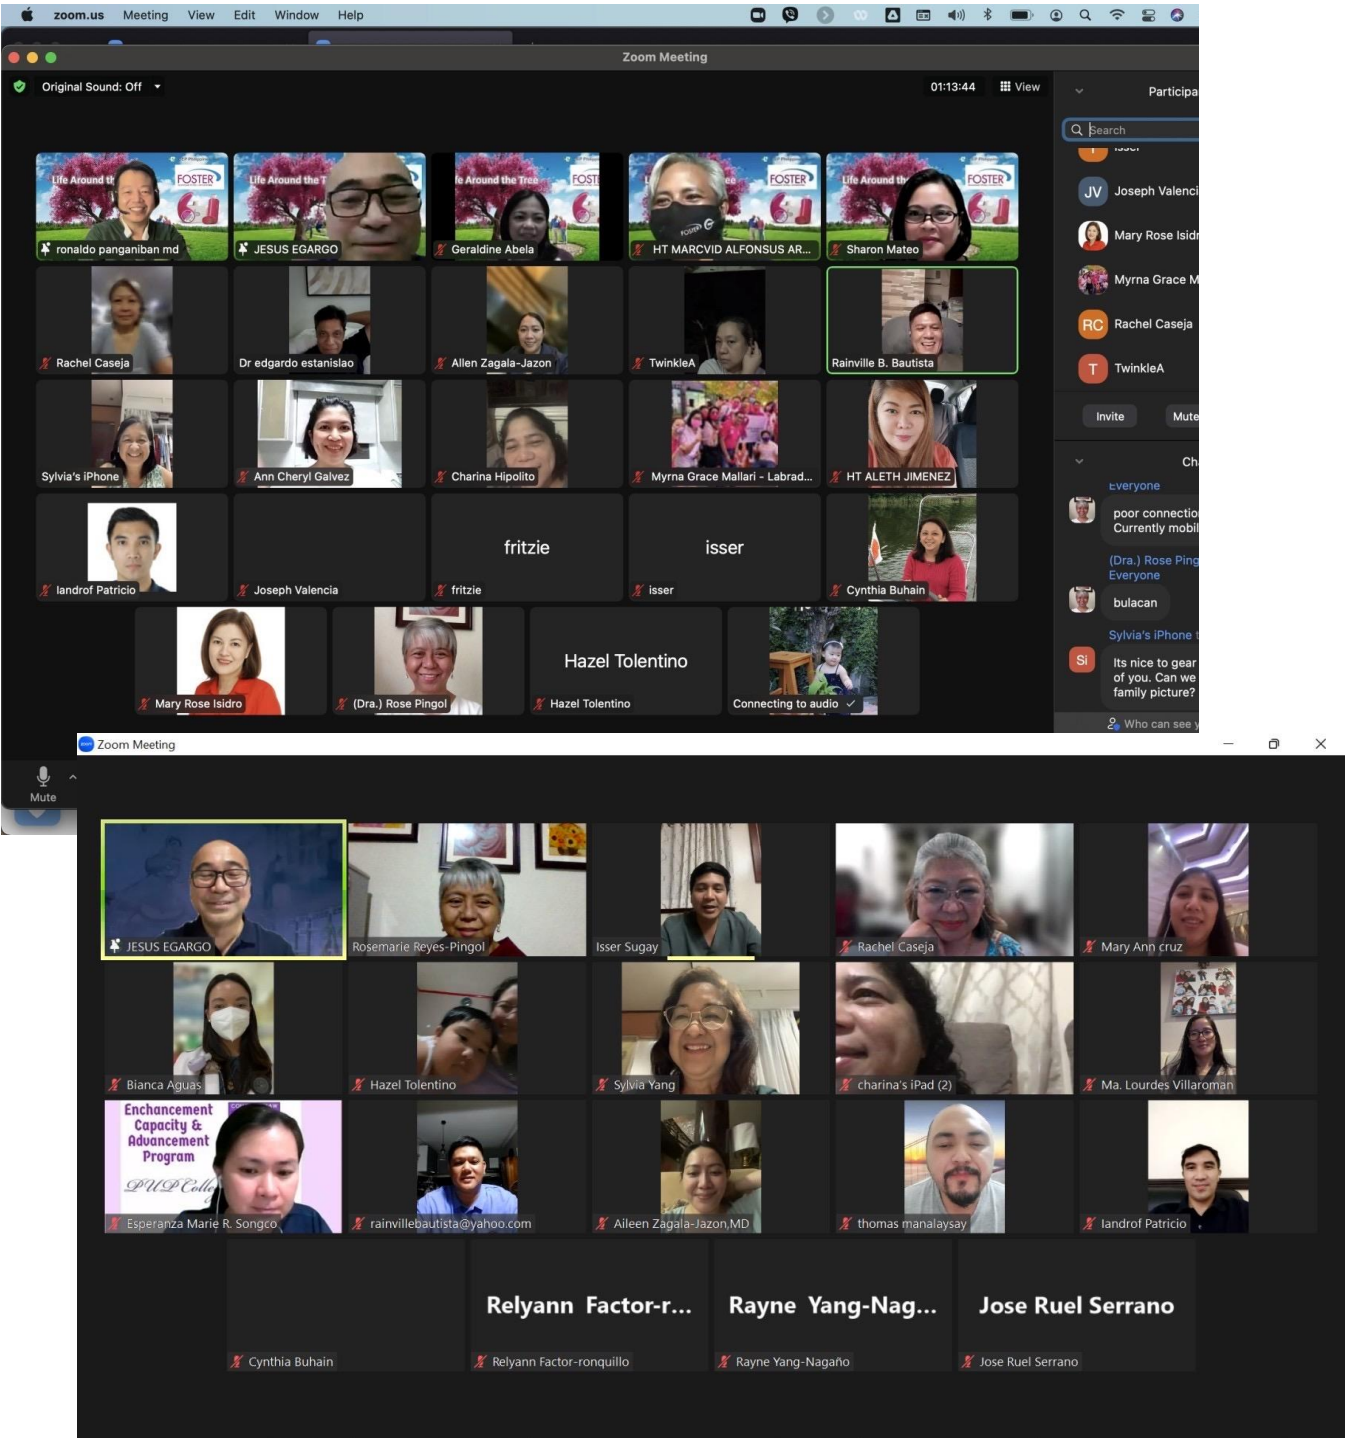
zoom.us Meeting View Edit Window Help

Zoom Meeting

Original Sound: Off

01:13:44 View

Participa

Search

Joseph Valenci

Mary Rose Isidr

Myrna Grace M

RC Rachel Caseja

T TwinkleA

Invite Mute

Ch

Everyone

poor connectio
Currently mobi

(Dra.) Rose Ping
Everyone

bulacan

Sylvia's iPhone

Si Its nice to gear of you. Can we family picture?

Who can see y

Life Around the Tree FOSTER

ronaldo panganiban md

JESUS EGARGO

Geraldine Abela

HT MARCVID ALFONSUS AR...

Sharon Mateo

Rachel Caseja

Dr edgardo estanislao

Allen Zagala-Jazon

TwinkleA

Rainville B. Bautista

Sylvia's iPhone

Ann Cheryl Galvez

Charina Hipolito

Myrna Grace Mallari - Labrad...

HT ALETH JIMENEZ

Iandrof Patricio

Joseph Valencia

fritzie

fritzie

isser

isser

Cynthia Buhain

Mary Rose Isidro

(Dra.) Rose Pingol

Hazel Tolentino

Hazel Tolentino

Connecting to audio

Mute

Zoom Meeting

JESUS EGARGO

Rosemarie Reyes-Pingol

Isser Sugay

Rachel Caseja

Mary Ann cruz

Bianca Aguas

Hazel Tolentino

Sylvia Yang

charina's iPad (2)

Ma. Lourdes Villaroman

Enchancement Capacity & Advancement Program

PUP Coll

Esperanza Marie R. Songco

rainvillebautista@yahoo.com

Aileen Zagala-Jazon,MD

thomas manalaysay

Iandrof Patricio

Cynthia Buhain

Relyann Factor-r...

Relyann Factor-ronquillo

Rayne Yang-Nag...

Rayne Yang-Nagaño

Jose Ruel Serrano

Jose Ruel Serrano